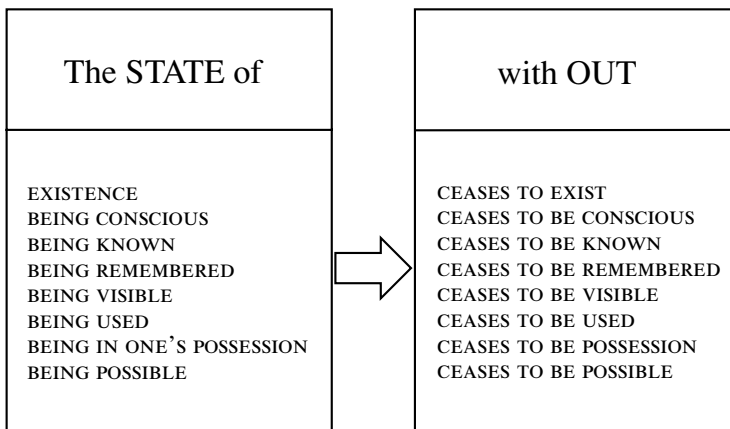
The STATE of

EXISTENCE
BEING CONSCIOUS
BEING KNOWN
BEING REMEMBERED
BEING VISIBLE
BEING USED
BEING IN ONE'S POSSESSION
BEING POSSIBLE

with OUT

CEASES TO EXIST
CEASES TO BE CONSCIOUS
CEASES TO BE KNOWN
CEASES TO BE REMEMBERED
CEASES TO BE VISIBLE
CEASES TO BE USED
CEASES TO BE POSSESSION
CEASES TO BE POSSIBLE